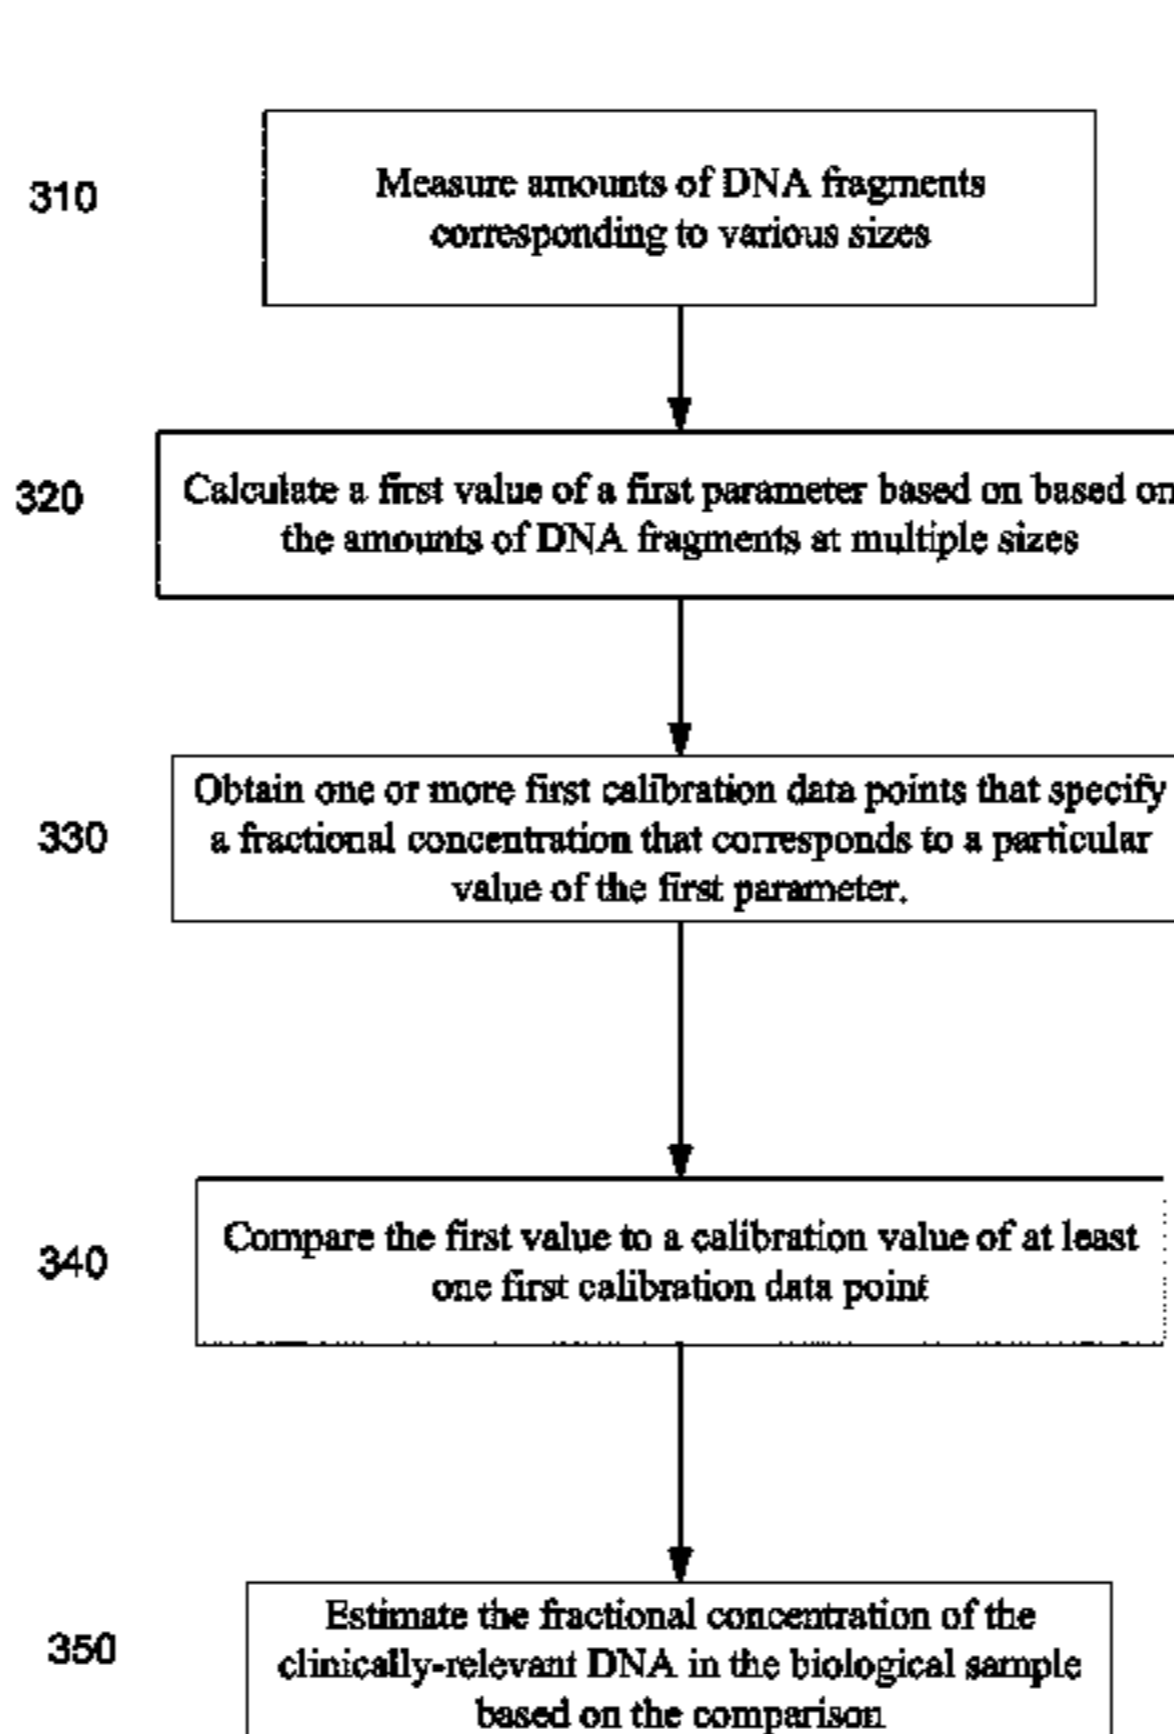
310

Measure amounts of DNA fragments corresponding to various sizes

320

Calculate a first value of a first parameter based on based on the amounts of DNA fragments at multiple sizes

Obtain one or more first calibration data points that specify a fractional concentration that corresponds to a particular value of the first parameter.

330

340

Compare the first value to a calibration value of at least one first calibration data point

350

Estimate the fractional concentration of the clinically-relevant DNA in the biological sample based on the comparison